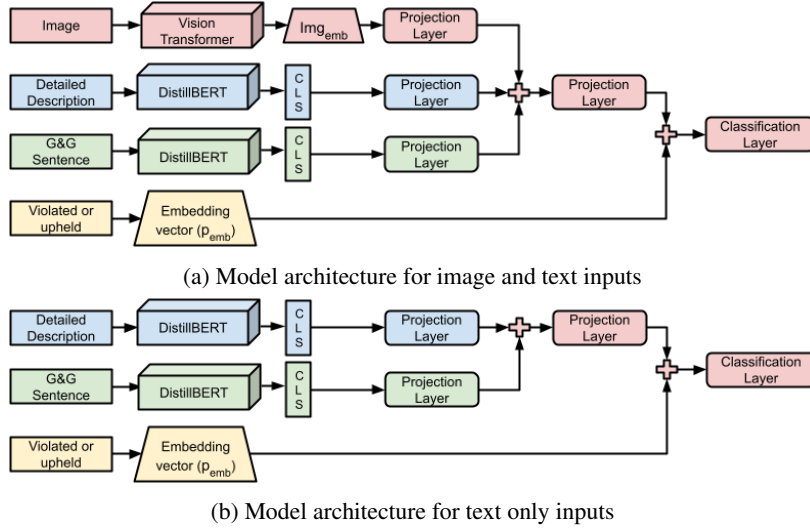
Image

Vision Transformer

Img$_{emb}$

Projection Layer

Detailed Description

DistillBERT

C L S

Projection Layer

Projection Layer

G&G Sentence

DistillBERT

C L S

Projection Layer

Classification Layer

Violated or upheld

Embedding vector (p$_{emb}$)

(a) Model architecture for image and text inputs

Detailed Description

DistillBERT

C L S

Projection Layer

Projection Layer

G&G Sentence

DistillBERT

C L S

Projection Layer

Classification Layer

Violated or upheld

Embedding vector (p$_{emb}$)

(b) Model architecture for text only inputs